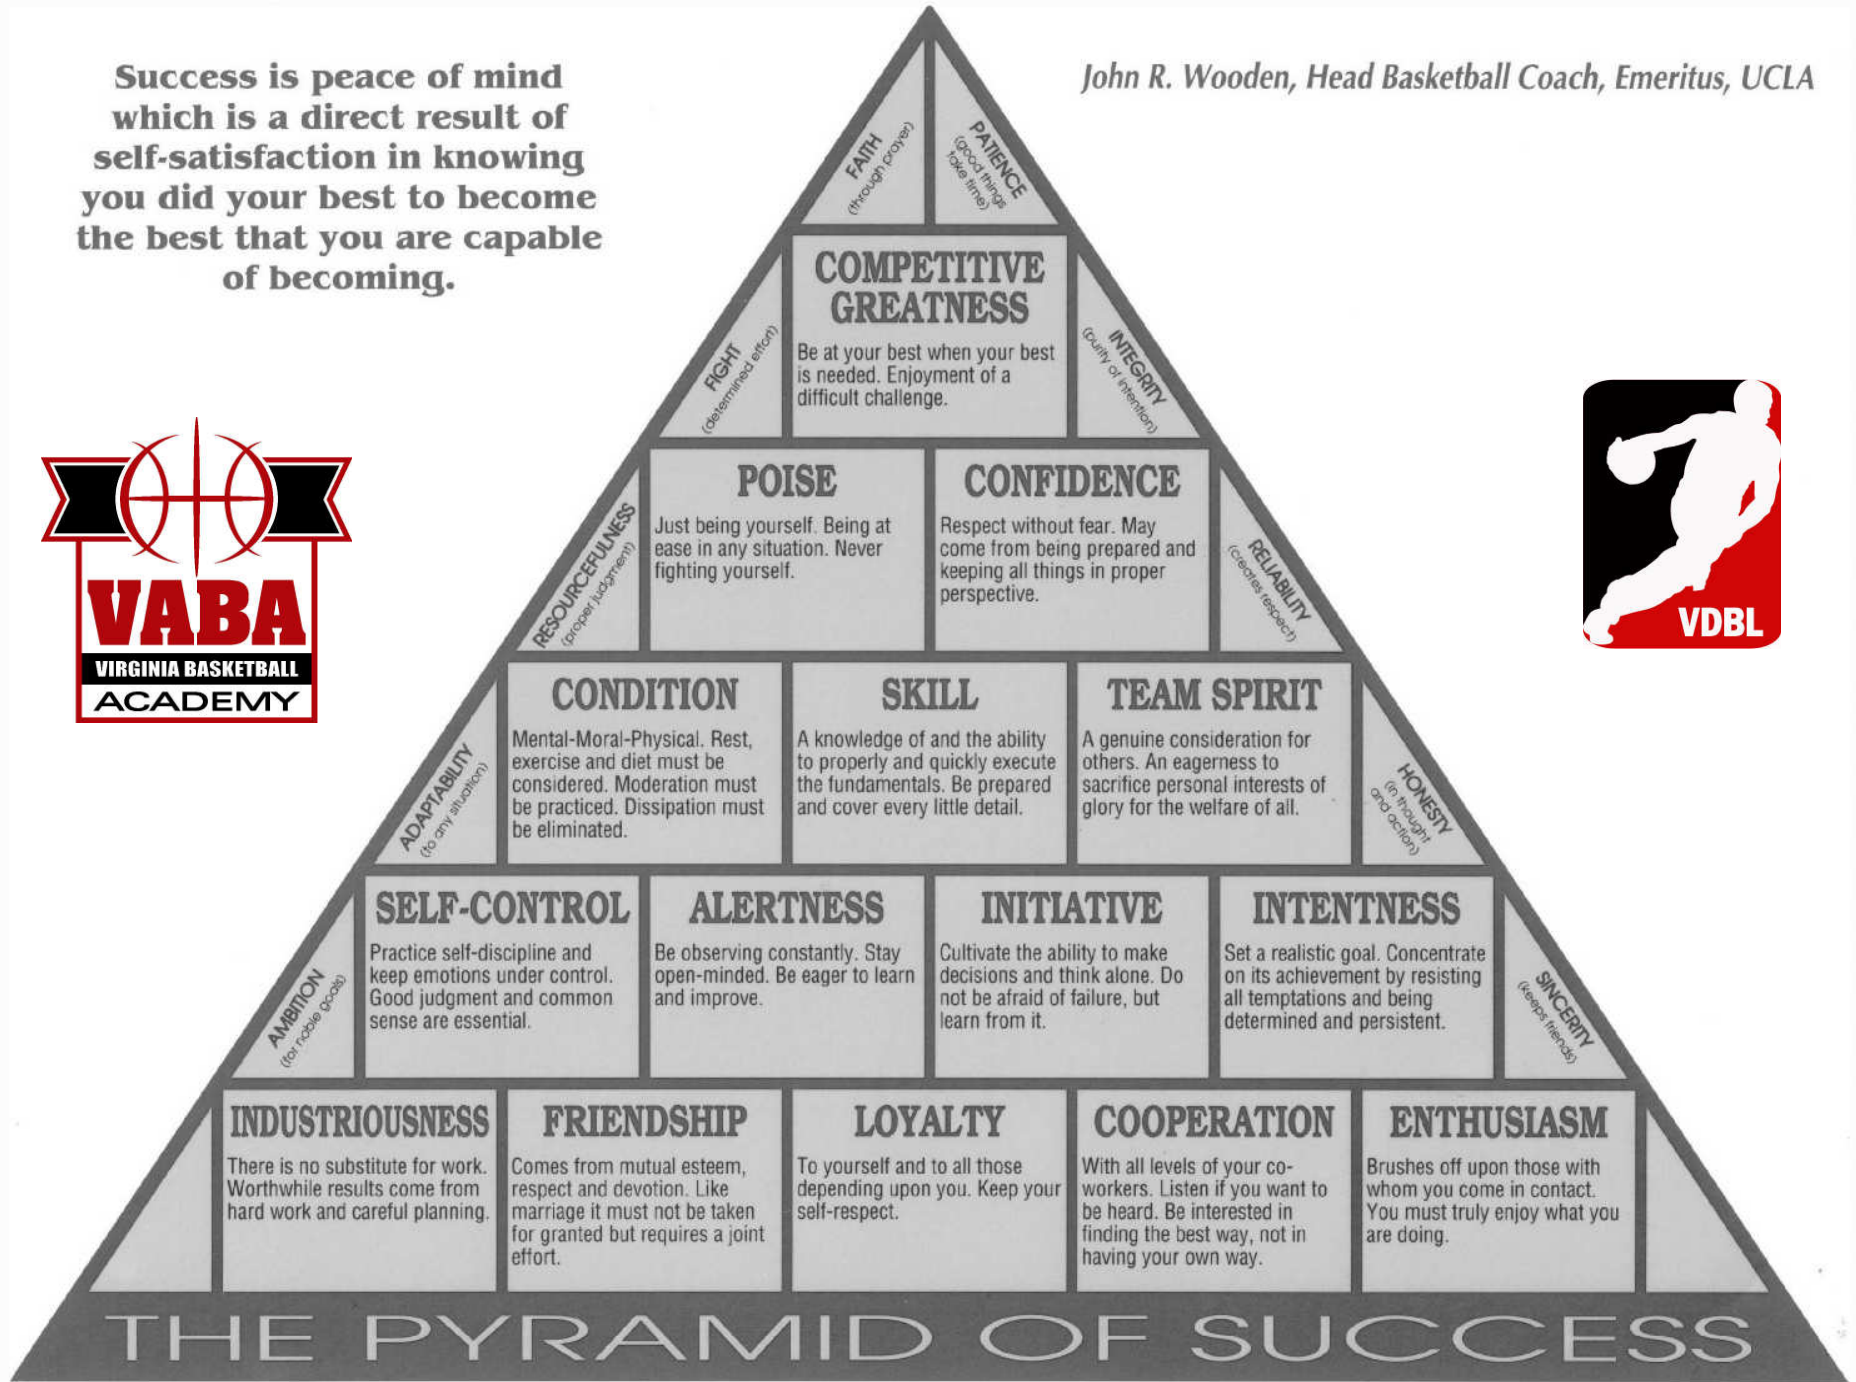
Success is peace of mind which is a direct result of self-satisfaction in knowing you did your best to become the best that you are capable of becoming.

John R. Wooden, Head Basketball Coach, Emeritus, UCLA

VABA
VIRGINIA BASKETBALL
ACADEMY

VDBL

FAITH (through prayer)

PATIENCE (good things take time)

FIGHT (determined effort)

COMPETITIVE GREATNESS

Be at your best when your best is needed. Enjoyment of a difficult challenge.

INTEGRITY (purity of intention)

RESOURCEFULNESS (proper judgment)

POISE

Just being yourself. Being at ease in any situation. Never fighting yourself.

CONFIDENCE

Respect without fear. May come from being prepared and keeping all things in proper perspective.

RELIABILITY (creates respect)

ADAPTABILITY (to any situation)

CONDITION

Mental-Moral-Physical. Rest, exercise and diet must be considered. Moderation must be practiced. Dissipation must be eliminated.

SKILL

A knowledge of and the ability to properly and quickly execute the fundamentals. Be prepared and cover every little detail.

TEAM SPIRIT

A genuine consideration for others. An eagerness to sacrifice personal interests of glory for the welfare of all.

HONESTY (in thought and action)

AMBITION (for noble goals)

SELF-CONTROL

Practice self-discipline and keep emotions under control. Good judgment and common sense are essential.

ALERTNESS

Be observing constantly. Stay open-minded. Be eager to learn and improve.

INITIATIVE

Cultivate the ability to make decisions and think alone. Do not be afraid of failure, but learn from it.

INTENTNESS

Set a realistic goal. Concentrate on its achievement by resisting all temptations and being determined and persistent.

SINCERITY (keeps friends)

INDUSTRIOUSNESS

There is no substitute for work. Worthwhile results come from hard work and careful planning.

FRIENDSHIP

Comes from mutual esteem, respect and devotion. Like marriage it must not be taken for granted but requires a joint effort.

LOYALTY

To yourself and to all those depending upon you. Keep your self-respect.

COOPERATION

With all levels of your co-workers. Listen if you want to be heard. Be interested in finding the best way, not in having your own way.

ENTHUSIASM

Brushes off upon those with whom you come in contact. You must truly enjoy what you are doing.

THE PYRAMID OF SUCCESS